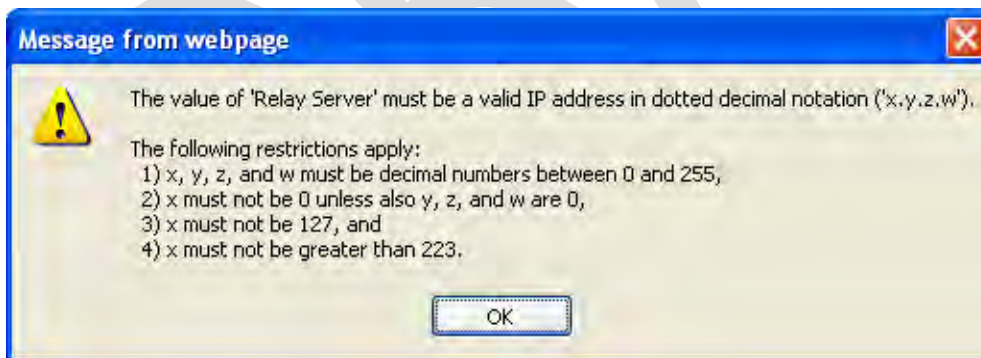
Message from webpage

The value of 'Relay Server' must be a valid IP address in dotted decimal notation ('x.y.z.w').

The following restrictions apply:
1) x, y, z, and w must be decimal numbers between 0 and 255,
2) x must not be 0 unless also y, z, and w are 0,
3) x must not be 127, and
4) x must not be greater than 223.

OK